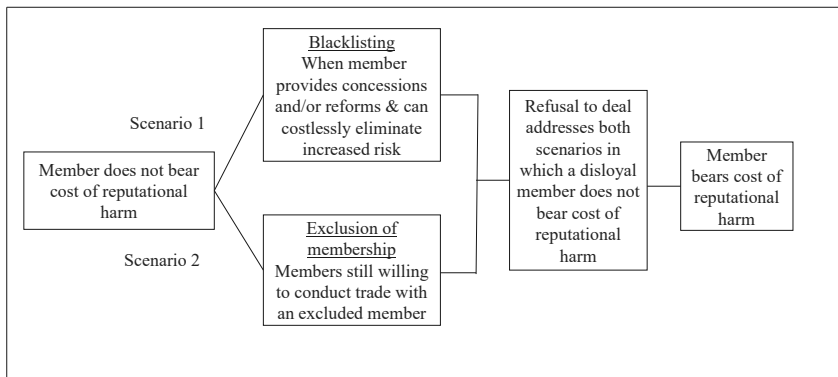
Member does not bear cost of reputational harm

Scenario 1

Blacklisting
When member provides concessions and/or reforms & can costlessly eliminate increased risk

Scenario 2

Exclusion of membership
Members still willing to conduct trade with an excluded member

Refusal to deal addresses both scenarios in which a disloyal member does not bear cost of reputational harm

Member bears cost of reputational harm